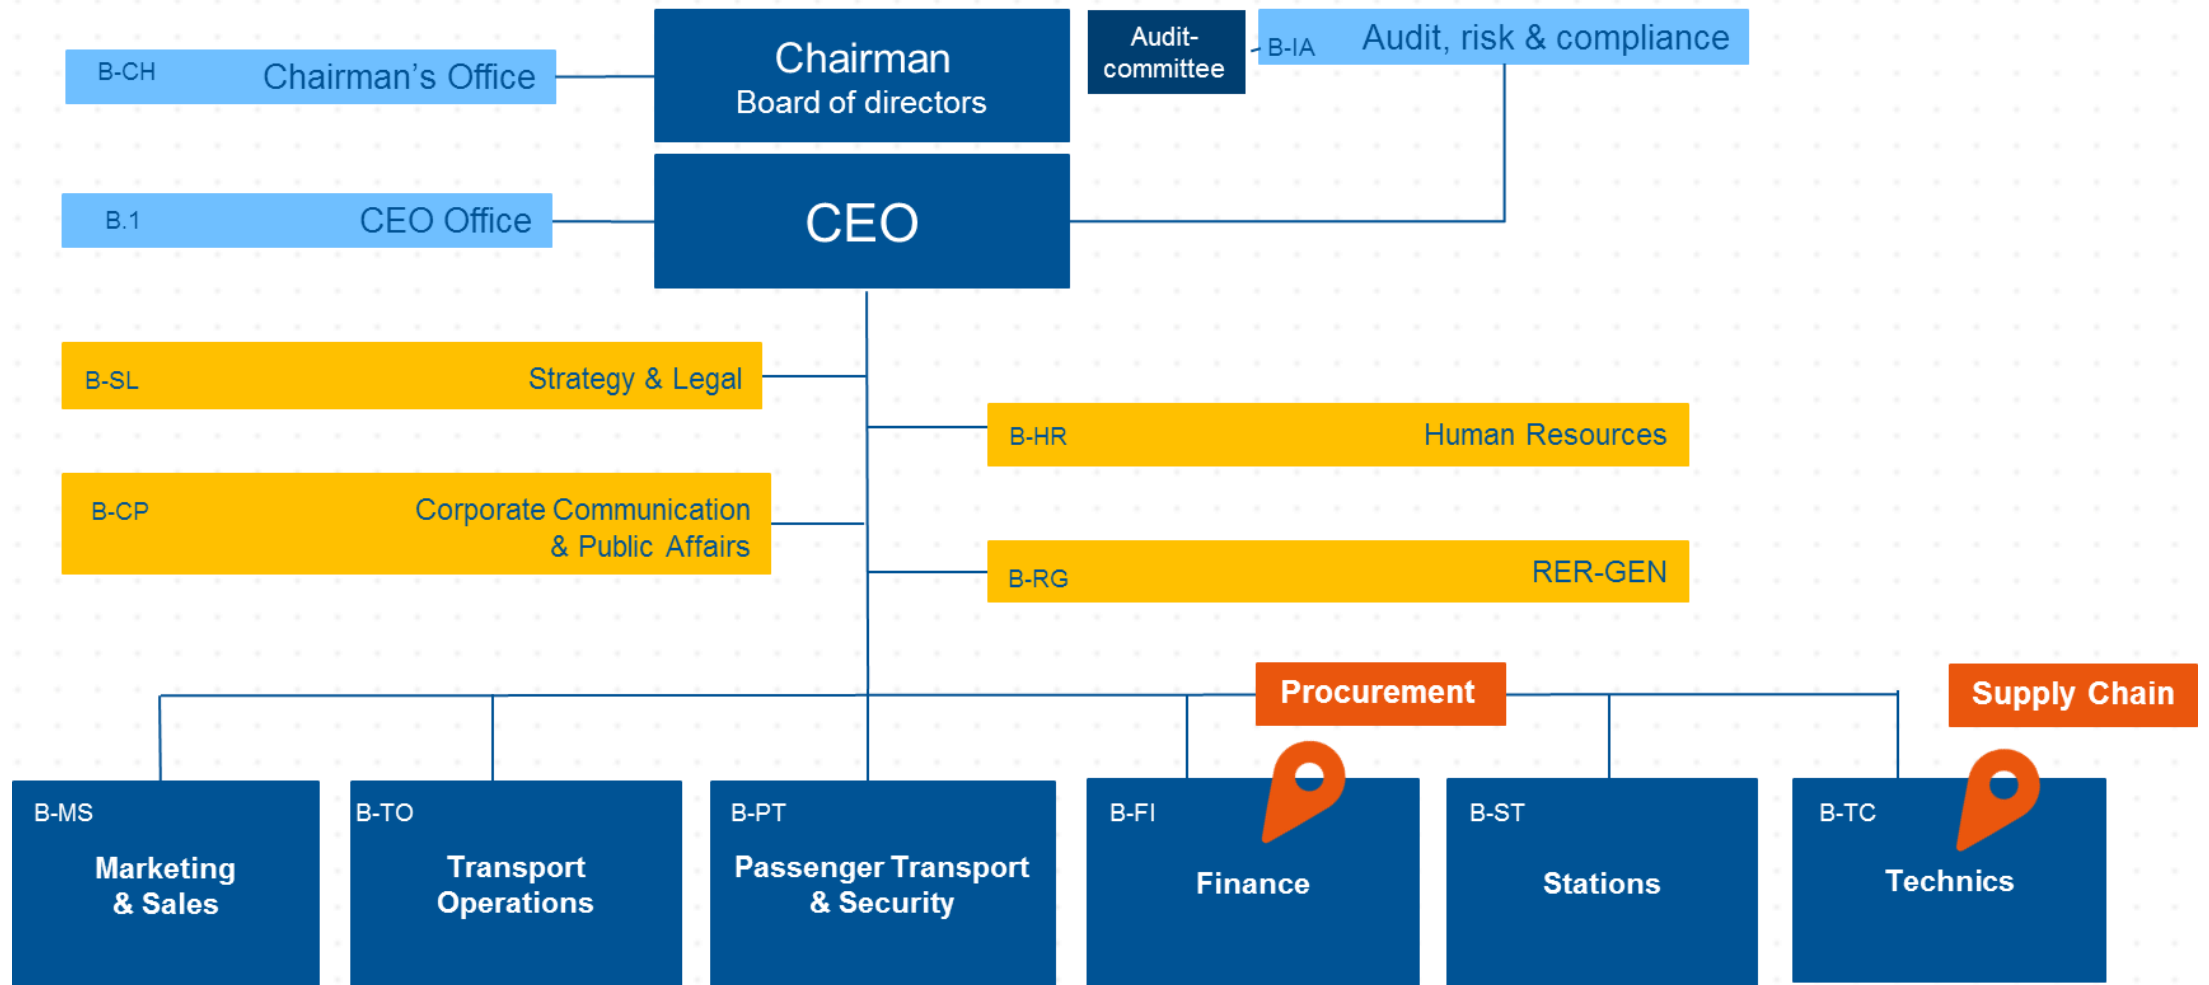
B-CH Chairman's Office

Chairman
Board of directors

Audit-committee

B-IA Audit, risk & compliance

B.1 CEO Office

CEO

B-SL Strategy & Legal

B-HR Human Resources

B-CP Corporate Communication & Public Affairs

B-RG RER-GEN

Procurement

Supply Chain

B-MS Marketing & Sales

B-TO Transport Operations

B-PT Passenger Transport & Security

B-FI Finance

B-ST Stations

B-TC Technics